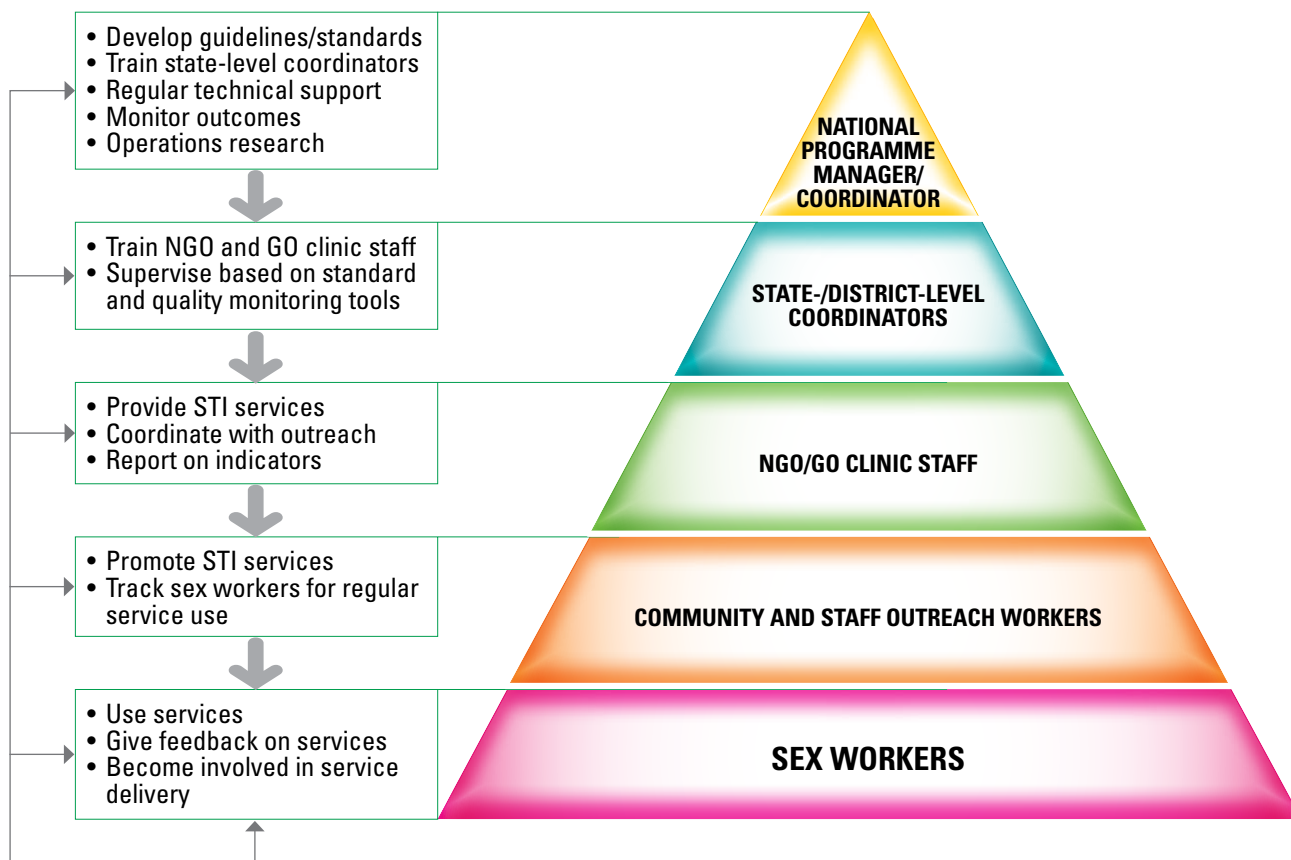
• Develop guidelines/standards
• Train state-level coordinators
• Regular technical support
• Monitor outcomes
• Operations research

NATIONAL PROGRAMME MANAGER/ COORDINATOR

• Train NGO and GO clinic staff
• Supervise based on standard and quality monitoring tools

STATE-/DISTRICT-LEVEL COORDINATORS

• Provide STI services
• Coordinate with outreach
• Report on indicators

NGO/GO CLINIC STAFF

• Promote STI services
• Track sex workers for regular service use

COMMUNITY AND STAFF OUTREACH WORKERS

• Use services
• Give feedback on services
• Become involved in service delivery

SEX WORKERS